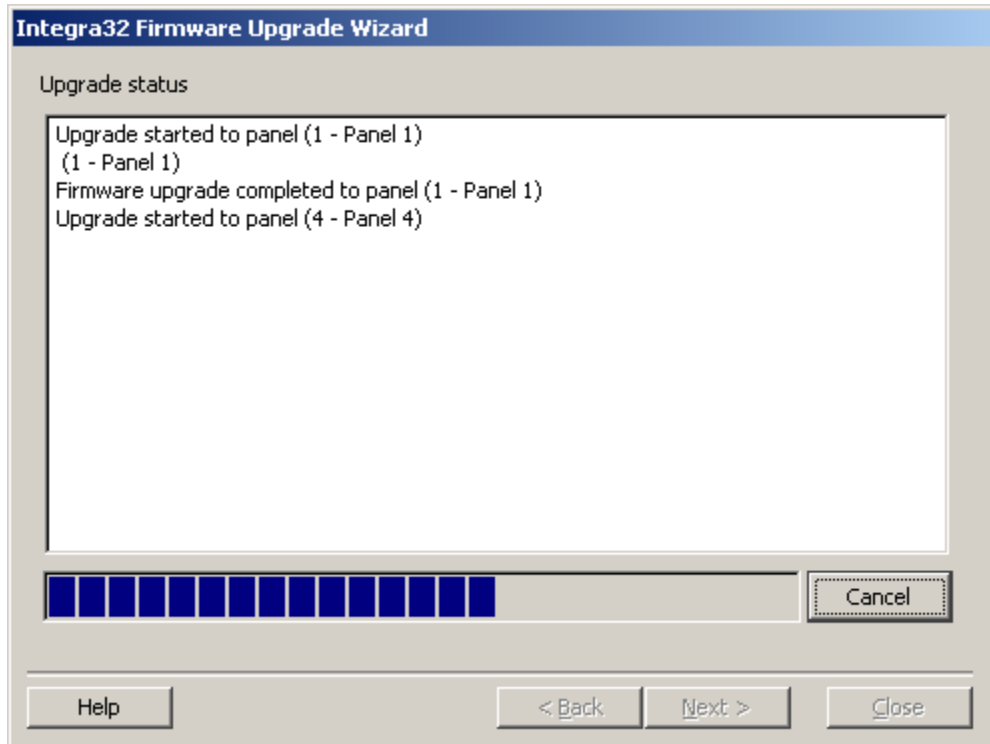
Integra32 Firmware Upgrade Wizard

Upgrade status

Upgrade started to panel (1 - Panel 1)
(1 - Panel 1)
Firmware upgrade completed to panel (1 - Panel 1)
Upgrade started to panel (4 - Panel 4)

Cancel

Help

< Back

Next >

Close